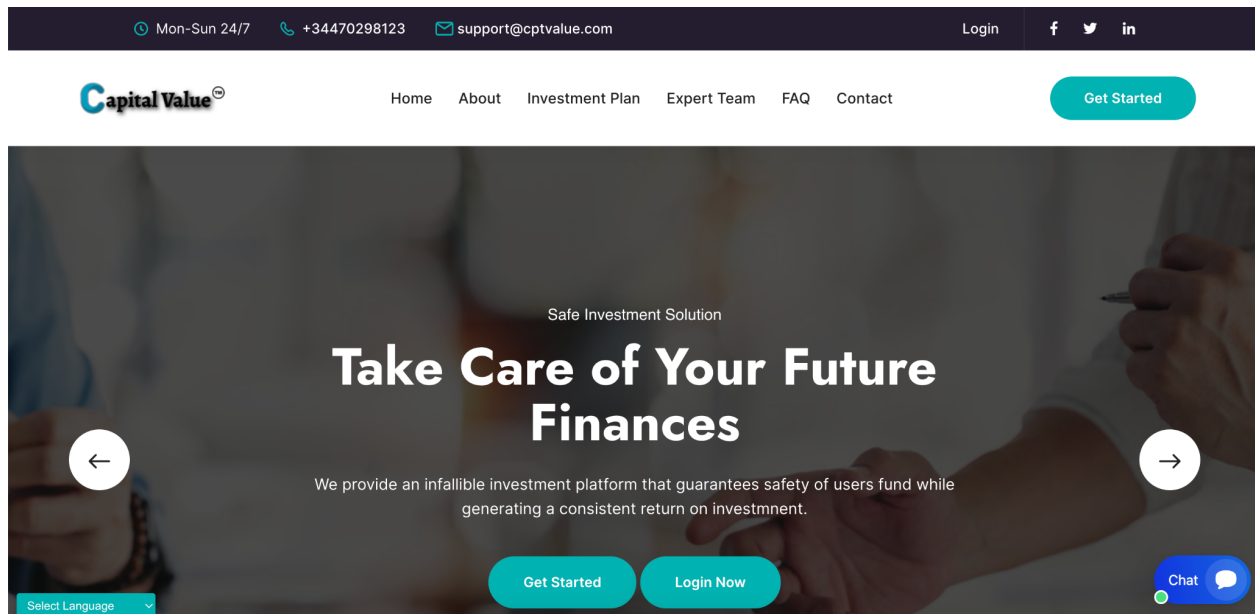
Mon-Sun 24/7 +34470298123 support@cptvalue.com

Login

Capital Value TM

Home About Investment Plan Expert Team FAQ Contact

Get Started

Safe Investment Solution

Take Care of Your Future Finances

We provide an infallible investment platform that guarantees safety of users fund while generating a consistent return on investmnent.

Get Started Login Now

Select Language

Chat